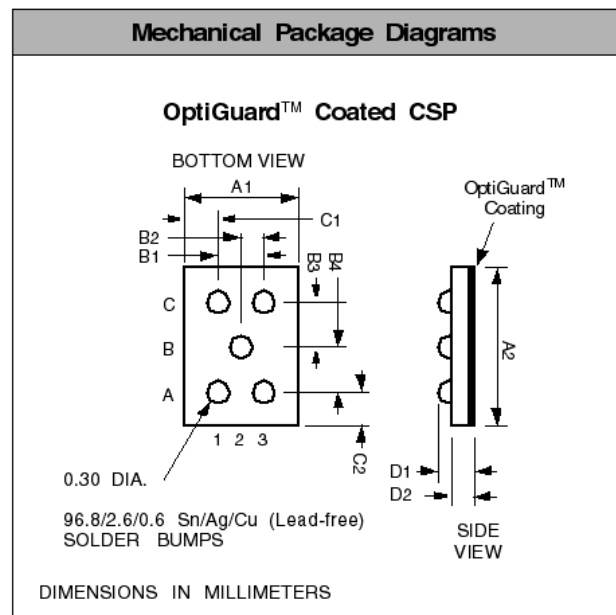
Mechanical Package Diagrams

OptiGuard™ Coated CSP

BOTTOM VIEW

A1

C1

B2

B1

B3

B4

OptiGuard™ Coating

C

B

A

A2

1 2 3

C2

0.30 DIA.

D1

D2

96.8/2.6/0.6 Sn/Ag/Cu (Lead-free) SOLDER BUMPS

SIDE VIEW

DIMENSIONS IN MILLIMETERS